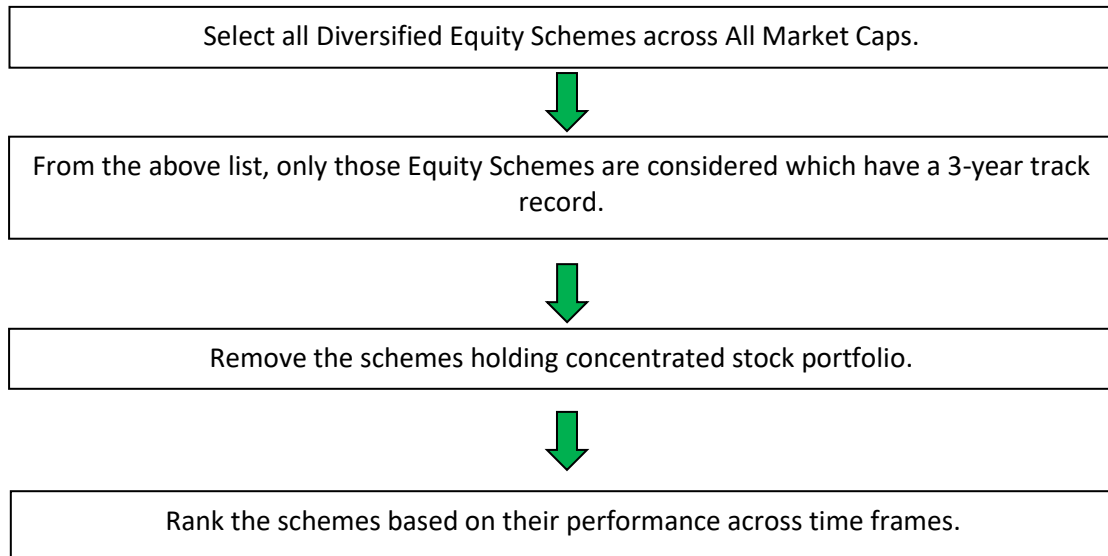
Select all Diversified Equity Schemes across All Market Caps.

From the above list, only those Equity Schemes are considered which have a 3-year track record.

Remove the schemes holding concentrated stock portfolio.

Rank the schemes based on their performance across time frames.